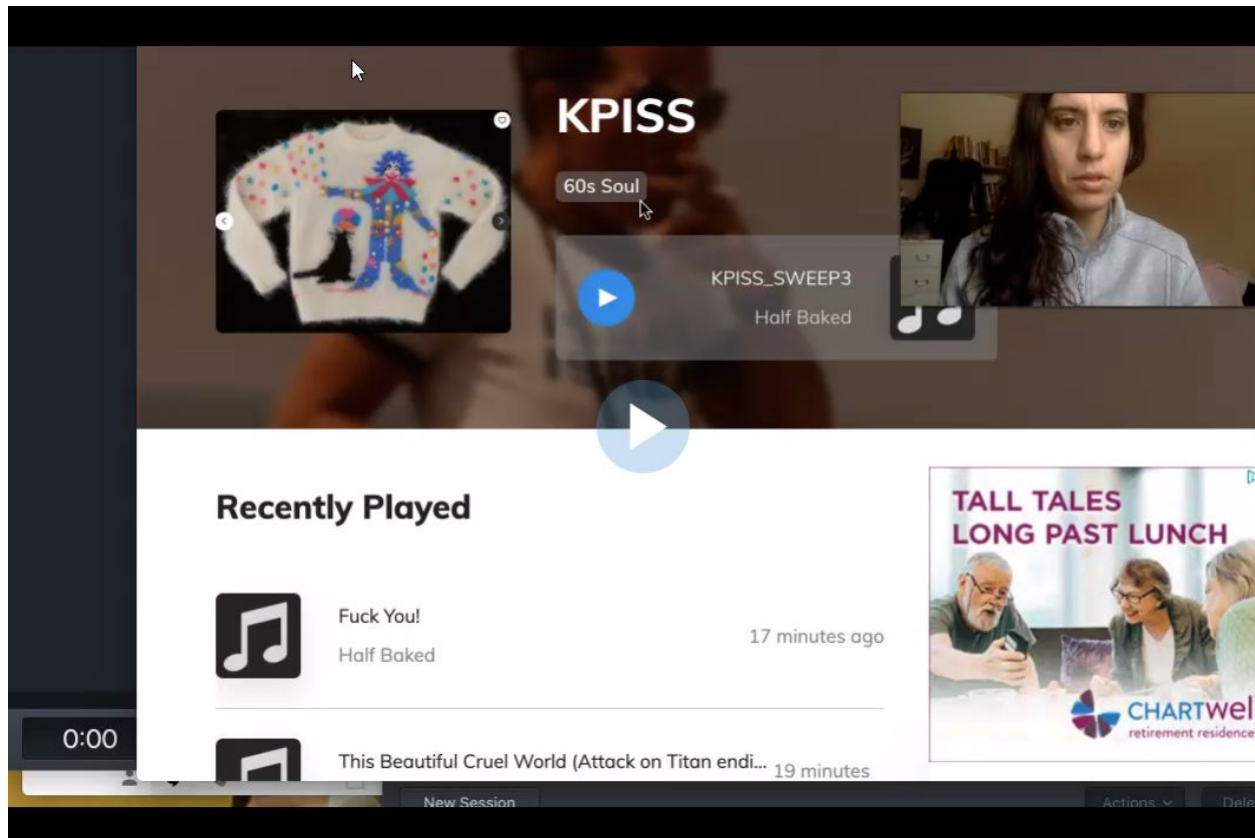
KPISS

60s Soul

KPISS_SWEEP3
Half Baked

Recently Played

Fuck You!
Half Baked
17 minutes ago

This Beautiful Cruel World (Attack on Titan endi... 19 minutes

TALL TALES LONG PAST LUNCH

CHARTWEL
retirement residence

0:00

New Session

Actions

Dele